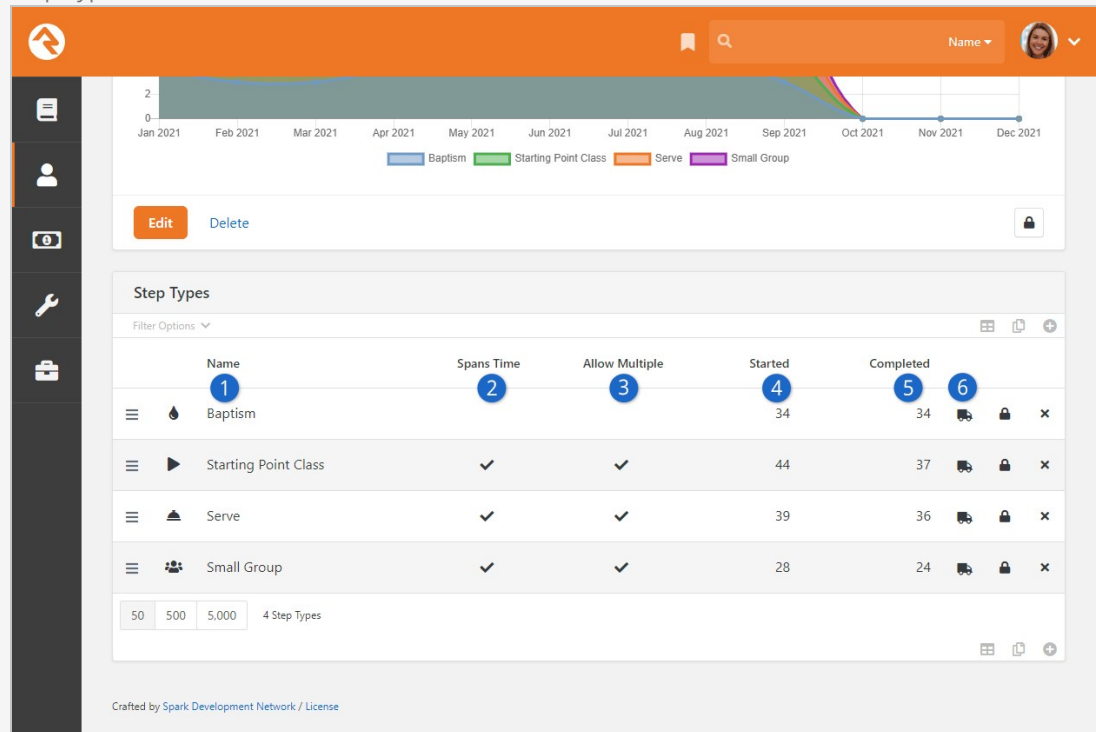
Name

2
0
Jan 2021 Feb 2021 Mar 2021 Apr 2021 May 2021 Jun 2021 Jul 2021 Aug 2021 Sep 2021 Oct 2021 Nov 2021 Dec 2021

Baptism Starting Point Class Serve Small Group

Edit Delete

Step Types

Filter Options

| | | Name 1 | Spans Time 2 | Allow Multiple 3 | Started 4 | Completed 5 | 6 | | |
|---|---|---|---|---|---|---|---|---|---|
| | | Baptism | | | 34 | 34 | | | × |
| | | Starting Point Class | ✔ | ✔ | 44 | 37 | | | × |
| | | Serve | ✔ | ✔ | 39 | 36 | | | × |
| | | Small Group | ✔ | ✔ | 28 | 24 | | | × |

50 500 5,000 4 Step Types

Crafted by Spark Development Network / License